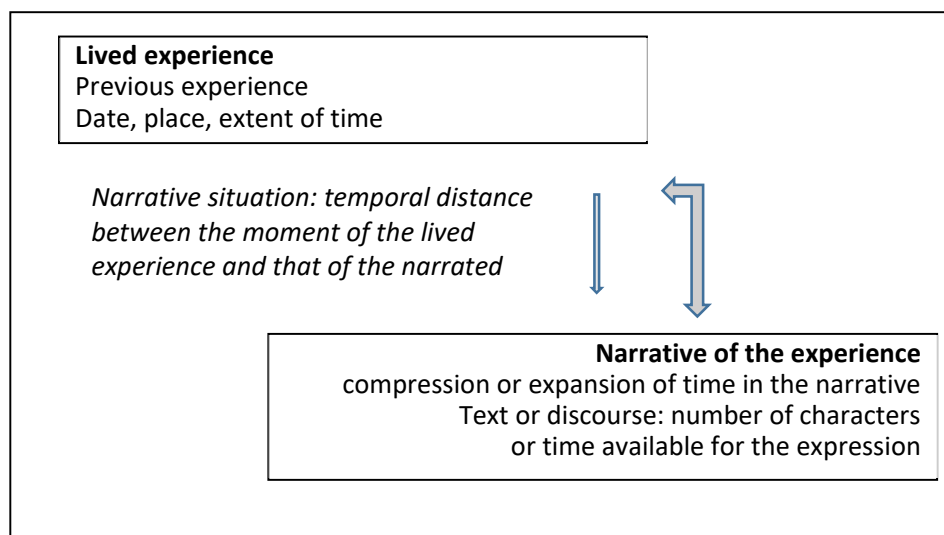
**Lived experience**
Previous experience
Date, place, extent of time

*Narrative situation: temporal distance between the moment of the lived experience and that of the narrated*

**Narrative of the experience**
compression or expansion of time in the narrative
Text or discourse: number of characters or time available for the expression